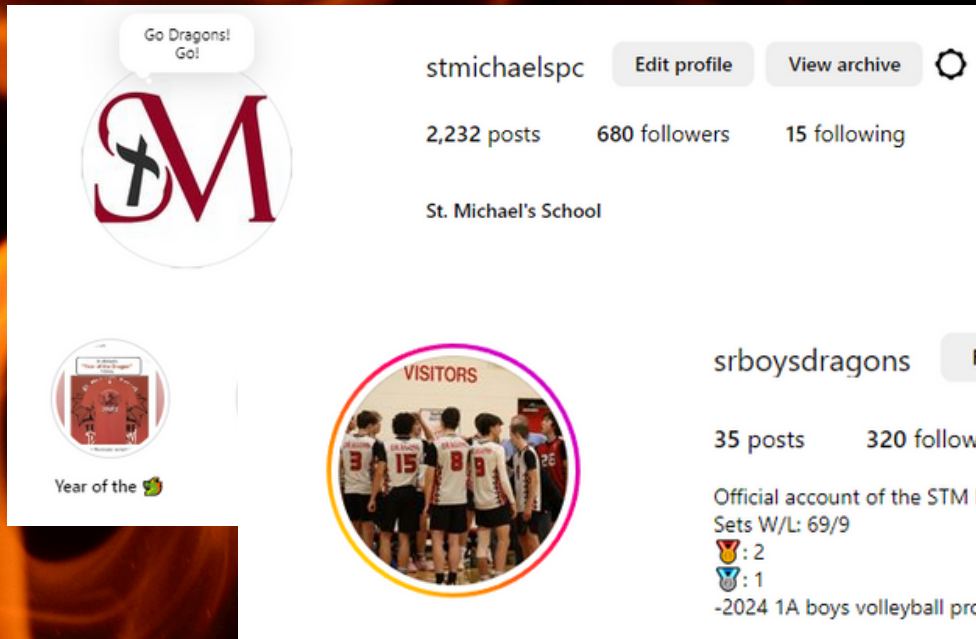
Go Dragons! Go!

stmichaelspc Edit profile View archive

2,232 posts 680 followers 15 following

St. Michael's School

Year of the 🐉

VISITORS

3 15 8 9 26

srboysdragons

35 posts 320 follow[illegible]

Official account of the STM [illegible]
Sets W/L: 69/9
🥇: 2
🥈: 1
-2024 1A boys volleyball pro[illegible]